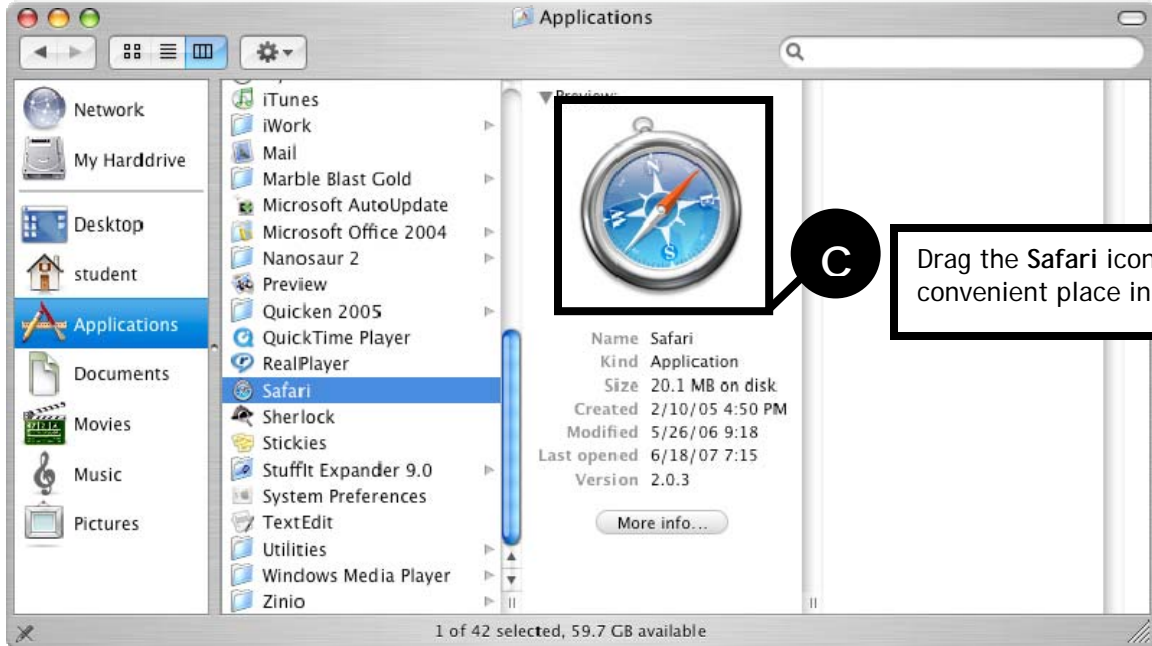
Applications

Network
My Harddrive
Desktop
student
Applications
Documents
Movies
Music
Pictures

iTunes
iWork
Mail
Marble Blast Gold
Microsoft AutoUpdate
Microsoft Office 2004
Nanosaur 2
Preview
Quicken 2005
QuickTime Player
RealPlayer
Safari
Sherlock
Stickies
StuffIt Expander 9.0
System Preferences
TextEdit
Utilities
Windows Media Player
Zinio

Preview:

Name Safari
Kind Application
Size 20.1 MB on disk
Created 2/10/05 4:50 PM
Modified 5/26/06 9:18
Last opened 6/18/07 7:15
Version 2.0.3

More info...

C

Drag the **Safari** icon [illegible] convenient place in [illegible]

1 of 42 selected, 59.7 GB available